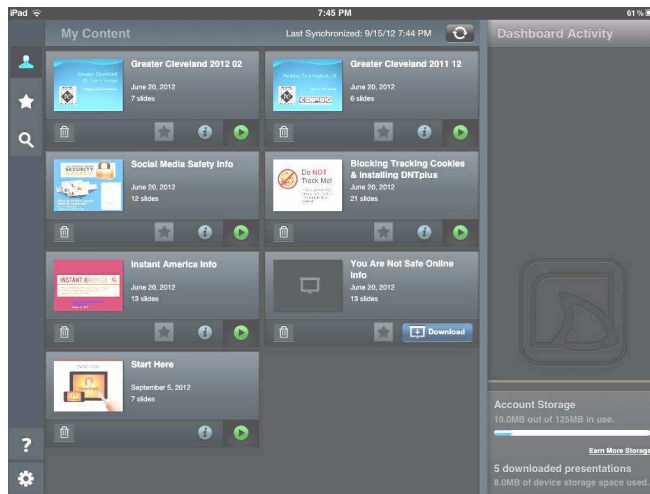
iPad
7:45 PM
61%

My Content
Last Synchronized: 9/15/12 7:44 PM
Dashboard Activity

Greater Cleveland 2012 02
June 20, 2012
7 slides

Greater Cleveland 2011 12
June 20, 2012
6 slides

Social Media Safety Info
June 20, 2012
12 slides

Blocking Tracking Cookies & Installing DNTplus
June 20, 2012
21 slides

Do NOT Track Me!

Instant America Info
June 20, 2012
13 slides

INSTANT AMERICA

You Are Not Safe Online Info
June 20, 2012
13 slides

Download

Start Here
September 5, 2012
7 slides

Account Storage
10.0MB out of 125MB in use.
Earn More Storage
5 downloaded presentations
8.0MB of device storage space used.

?